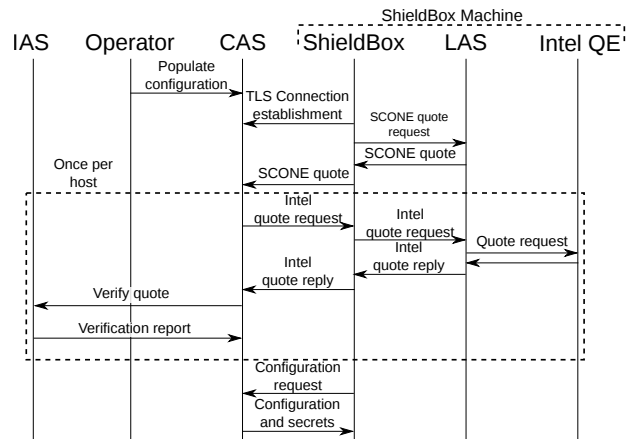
ShieldBox Machine

IAS Operator CAS ShieldBox LAS Intel QE

Populate configuration

TLS Connection establishment

SCONE quote request

SCONE quote

SCONE quote

Once per host

Intel quote request

Intel quote request

Quote request

Intel quote reply

Intel quote reply

Verify quote

Verification report

Configuration request

Configuration and secrets